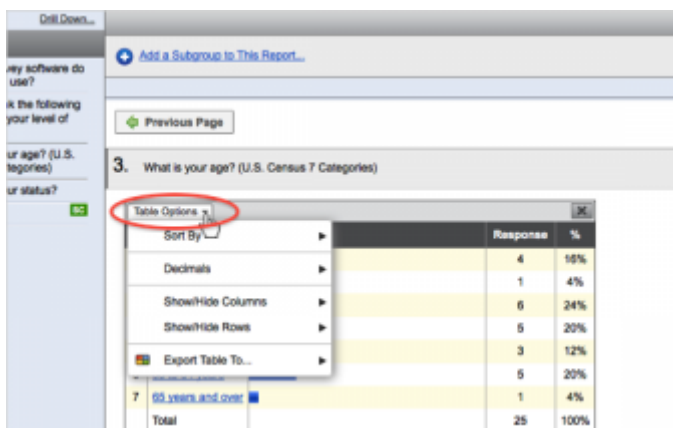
Drill Down...

vey software do
use?

k the following
your level of

ur age? (U.S.
tegories)

ur status?

SC

Add a Subgroup to This Report...

Previous Page

3. What is your age? (U.S. Census 7 Categories)

Table Options

Sort By

Decimals

Show/Hide Columns

Show/Hide Rows

Export Table To...

| | | Response | % |
|---|---|---|---|
| | | 4 | 16% |
| | | 1 | 4% |
| | | 6 | 24% |
| | | 5 | 20% |
| | | 3 | 12% |
| | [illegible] | 5 | 20% |
| 7 | 65 years and over | 1 | 4% |
| | Total | 25 | 100% |